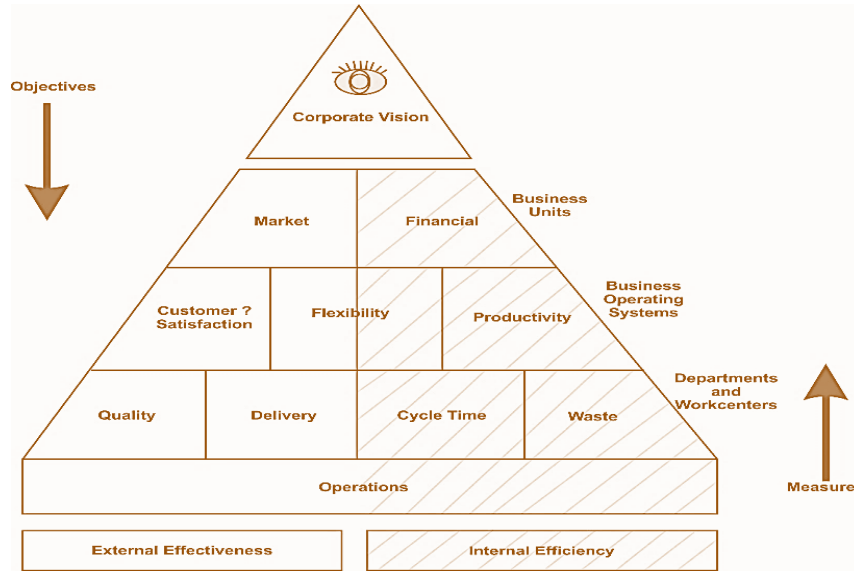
Objectives

Corporate Vision

Market

Financial

Business Units

Customer ? Satisfaction

Flexibility

Productivity

Business Operating Systems

Quality

Delivery

Cycle Time

Waste

Departments and Workcenters

Operations

Measure

External Effectiveness

Internal Efficiency